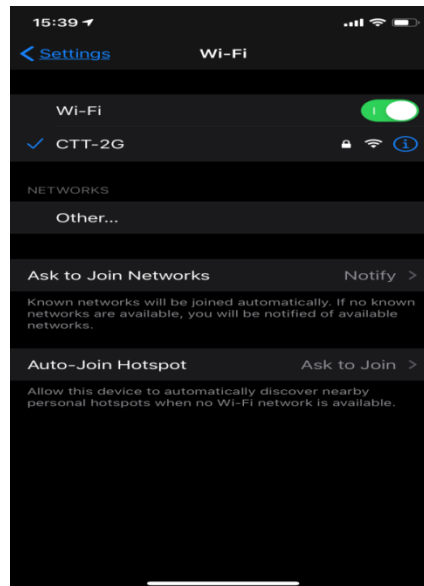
15:39

Settings Wi-Fi

Wi-Fi

CTT-2G

NETWORKS

Other...

Ask to Join Networks Notify

Known networks will be joined automatically. If no known networks are available, you will be notified of available networks.

Auto-Join Hotspot Ask to Join

Allow this device to automatically discover nearby personal hotspots when no Wi-Fi network is available.